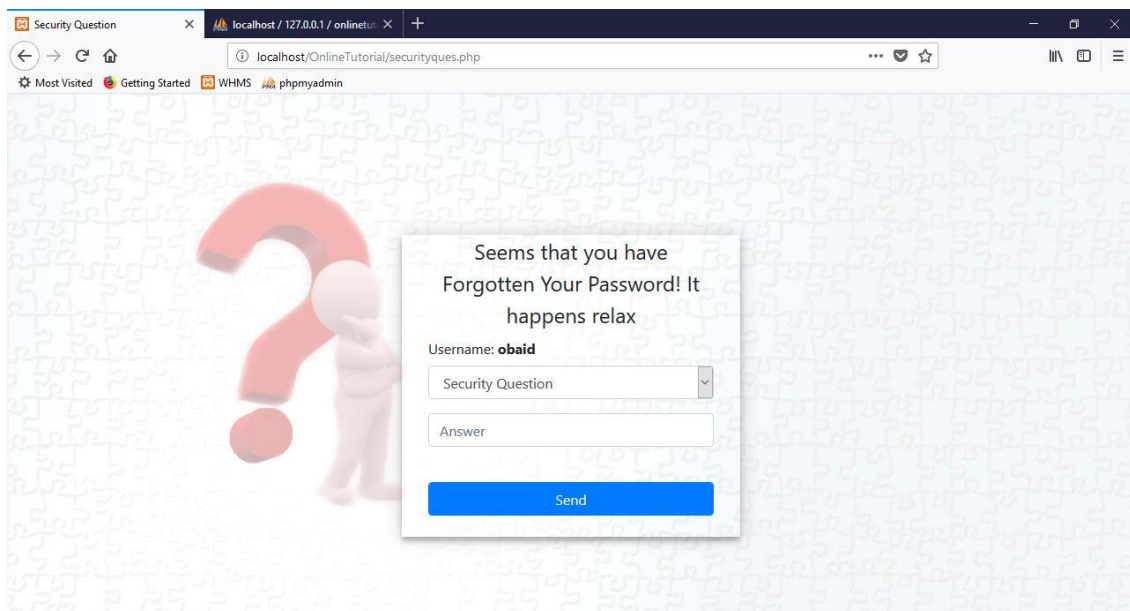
Security Question
localhost / 127.0.0.1 / onlinetut

localhost/OnlineTutorial/securityques.php

Most Visited Getting Started WHMS phpmyadmin

Seems that you have Forgotten Your Password! It happens relax

Username: **obaid**

Security Question

Answer

Send